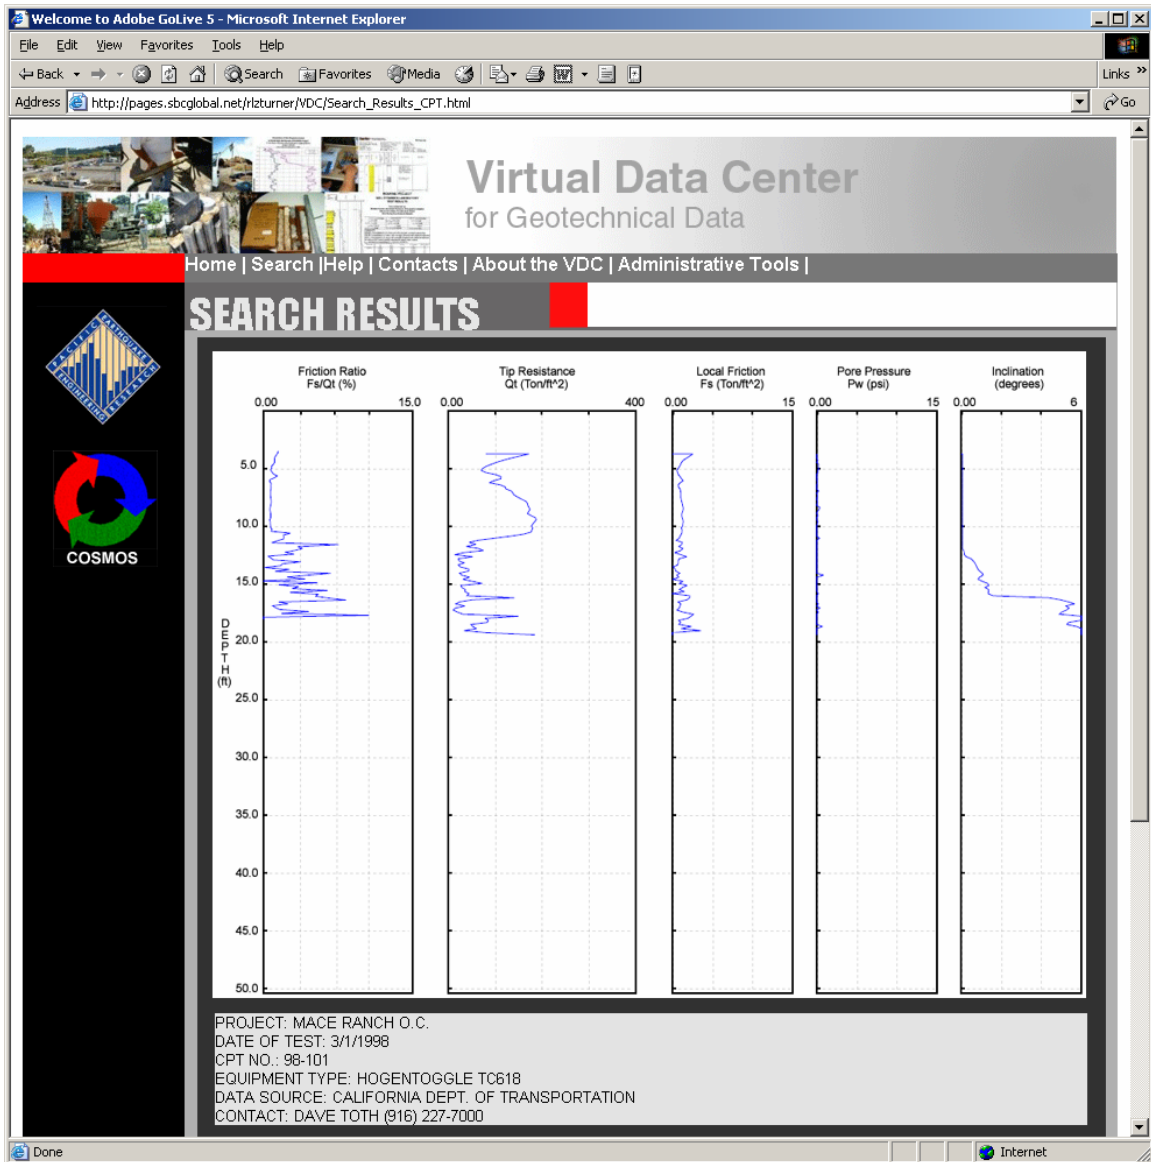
Welcome to Adobe GoLive 5 - Microsoft Internet Explorer

File Edit View Favorites Tools Help

Back Search Favorites Media Links

Address http://pages.sbcglobal.net/rlzturner/VDC/Search_Results_CPT.html Go

Virtual Data Center
for Geotechnical Data

Home | Search |Help | Contacts | About the VDC | Administrative Tools |

SEARCH RESULTS

PACIFIC EARTHQUAKE ENGINEERING RESEARCH

COSMOS

Friction Ratio
Fs/Qt (%)
0.00 15.0

Tip Resistance
Qt (Ton/ft^2)
0.00 400

Local Friction
Fs (Ton/ft^2)
0.00 15

Pore Pressure
Pw (psi)
0.00 15

Inclination
(degrees)
0.00 6

DEPTH (ft)

5.0
10.0
15.0
20.0
25.0
30.0
35.0
40.0
45.0
50.0

PROJECT: MACE RANCH O.C.
DATE OF TEST: 3/1/1998
CPT NO.: 98-101
EQUIPMENT TYPE: HOGENTOGGLE TC618
DATA SOURCE: CALIFORNIA DEPT. OF TRANSPORTATION
CONTACT: DAVE TOTH (916) 227-7000

Done Internet